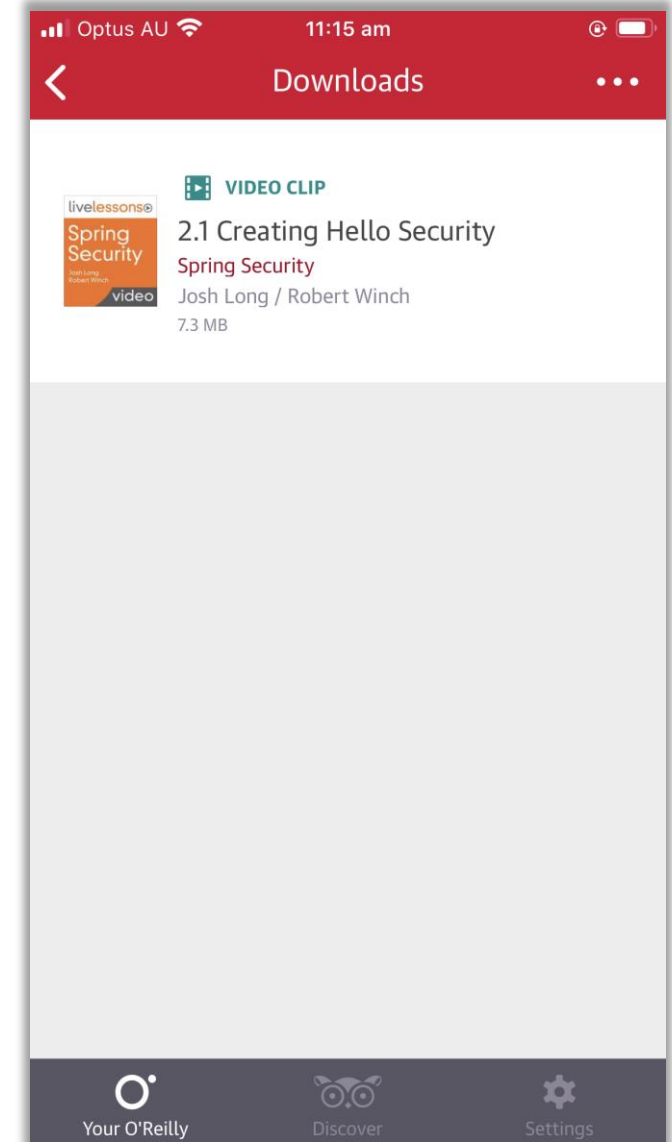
Optus AU 11:15 am

Downloads

livelessons
Spring Security
Josh Long
Robert Winch
video

VIDEO CLIP
2.1 Creating Hello Security
Spring Security
Josh Long / Robert Winch
7.3 MB

Your O'Reilly
Discover
Settings